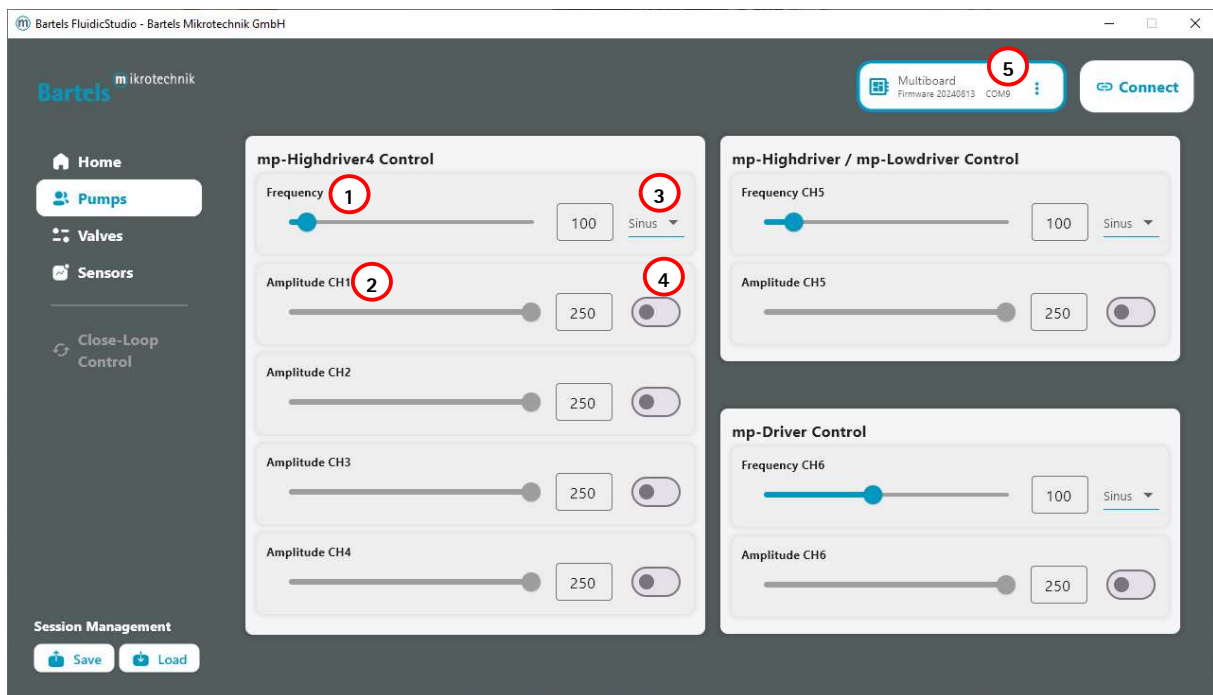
Bartels FluidicStudio - Bartels Mikrotechnik GmbH

Bartels mikrotechnik

Multiboard
Firmware 20240813 COM9

5

Connect

Home
Pumps
Valves
Sensors
Close-Loop Control

mp-Highdriver4 Control

Frequency 1
3
100
Sinus

Amplitude CH1 2
4
250

Amplitude CH2
250

Amplitude CH3
250

Amplitude CH4
250

mp-Highdriver / mp-Lowdriver Control

Frequency CH5
100
Sinus

Amplitude CH5
250

mp-Driver Control

Frequency CH6
100
Sinus

Amplitude CH6
250

Session Management
Save
Load